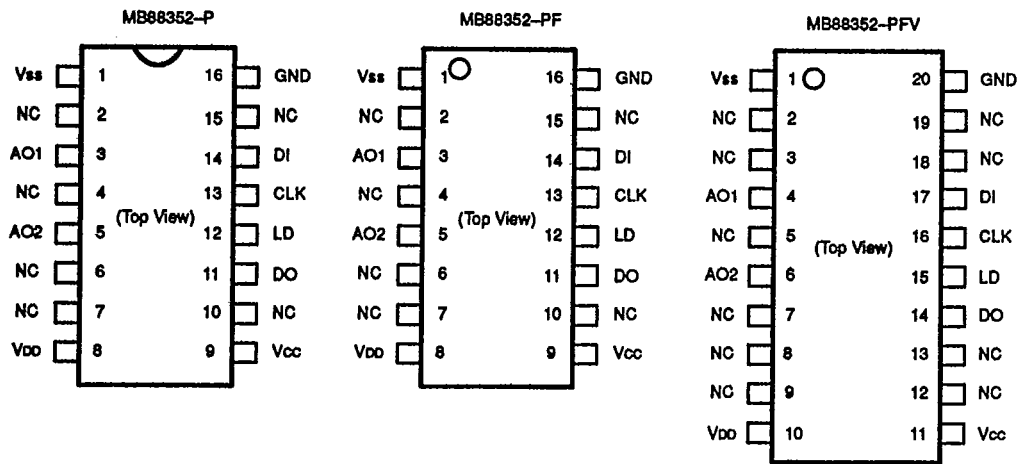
MB88352-P

| Pin | Name | Pin | Name |
|---|---|---|---|
| 1 | Vss | 16 | GND |
| 2 | NC | 15 | NC |
| 3 | AO1 | 14 | DI |
| 4 | NC | 13 | CLK |
| 5 | AO2 | 12 | LD |
| 6 | NC | 11 | DO |
| 7 | NC | 10 | NC |
| 8 | VDD | 9 | Vcc |

(Top View)

MB88352-PF

| Pin | Name | Pin | Name |
|---|---|---|---|
| 1 | Vss | 16 | GND |
| 2 | NC | 15 | NC |
| 3 | AO1 | 14 | DI |
| 4 | NC | 13 | CLK |
| 5 | AO2 | 12 | LD |
| 6 | NC | 11 | DO |
| 7 | NC | 10 | NC |
| 8 | VDD | 9 | Vcc |

(Top View)

MB88352-PFV

| Pin | Name | Pin | Name |
|---|---|---|---|
| 1 | Vss | 20 | GND |
| 2 | NC | 19 | NC |
| 3 | NC | 18 | NC |
| 4 | AO1 | 17 | DI |
| 5 | NC | 16 | CLK |
| 6 | AO2 | 15 | LD |
| 7 | NC | 14 | DO |
| 8 | NC | 13 | NC |
| 9 | NC | 12 | NC |
| 10 | VDD | 11 | Vcc |

(Top View)